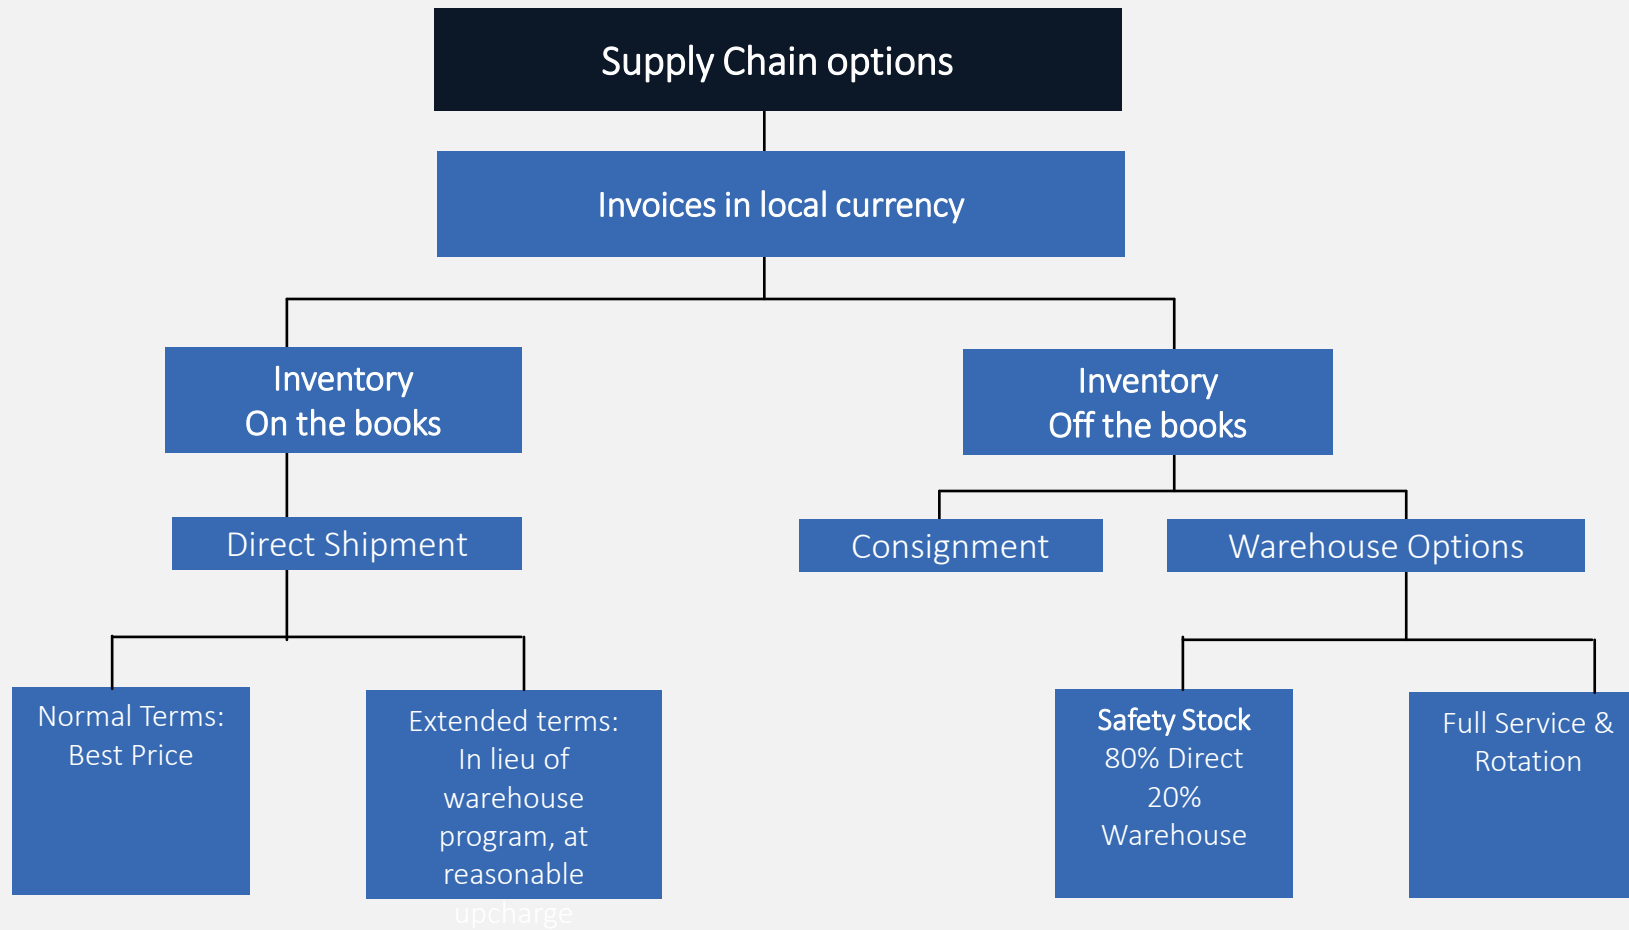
Supply Chain options

Invoices in local currency

Inventory
On the books

Inventory
Off the books

Direct Shipment

Consignment

Warehouse Options

Normal Terms:
Best Price

Extended terms:
In lieu of warehouse program, at reasonable upcharge

Safety Stock
80% Direct
20% Warehouse

Full Service & Rotation